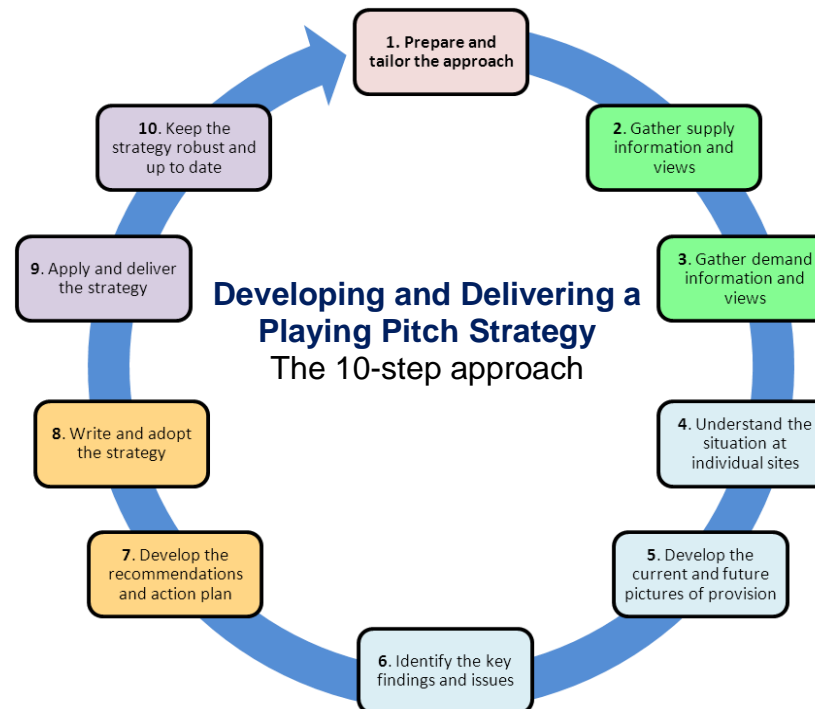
1. Prepare and tailor the approach

2. Gather supply information and views

3. Gather demand information and views

4. Understand the situation at individual sites

5. Develop the current and future pictures of provision

6. Identify the key findings and issues

7. Develop the recommendations and action plan

8. Write and adopt the strategy

9. Apply and deliver the strategy

10. Keep the strategy robust and up to date

Developing and Delivering a Playing Pitch Strategy
The 10-step approach